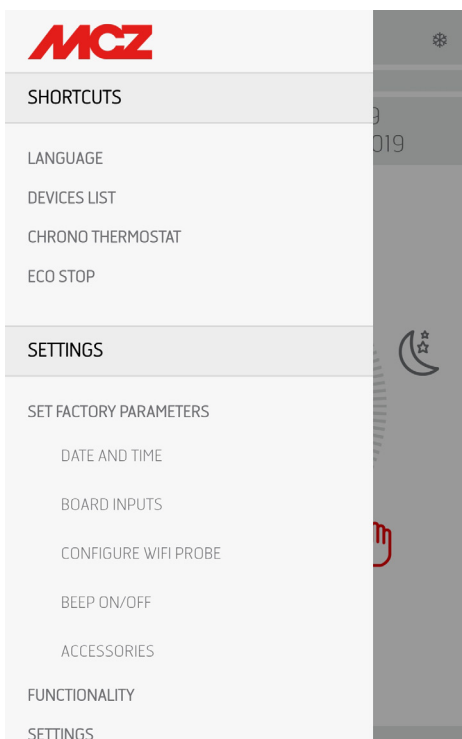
MCZ

SHORTCUTS

LANGUAGE

DEVICES LIST

CHRONO THERMOSTAT

ECO STOP

SETTINGS

SET FACTORY PARAMETERS

DATE AND TIME

BOARD INPUTS

CONFIGURE WIFI PROBE

BEEP ON/OFF

ACCESSORIES

FUNCTIONALITY

SETTINGS

9
019